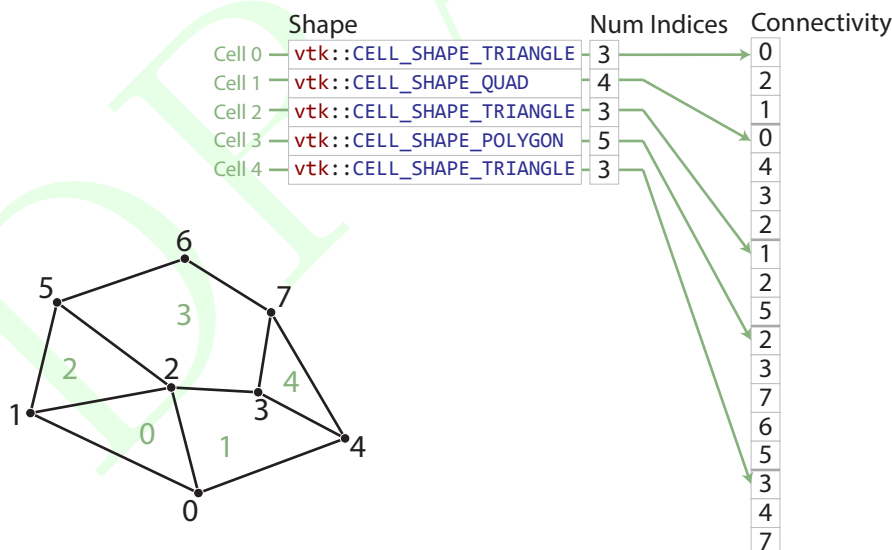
| | Shape | Num Indices |
|---|---|---|
| Cell 0 | vtk::CELL_SHAPE_TRIANGLE | 3 |
| Cell 1 | vtk::CELL_SHAPE_QUAD | 4 |
| Cell 2 | vtk::CELL_SHAPE_TRIANGLE | 3 |
| Cell 3 | vtk::CELL_SHAPE_POLYGON | 5 |
| Cell 4 | vtk::CELL_SHAPE_TRIANGLE | 3 |

Connectivity
0
2
1
0
4
3
2
1
2
5
2
3
7
6
5
3
4
7

6
5
7
3
2
4
1
0
3
2
1
0